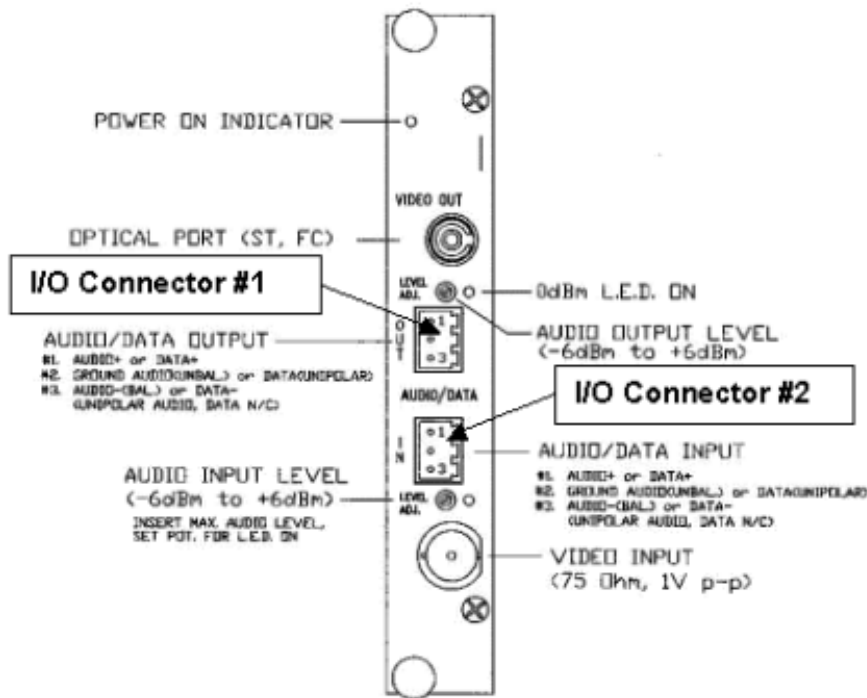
POWER ON INDICATOR

VIDEO OUT

OPTICAL PORT (ST, FC)

I/O Connector #1

LEVEL ADJ.

0dBm L.E.D. ON

AUDIO/DATA OUTPUT

#1. AUDIO+ or DATA+
#2. GROUND AUDIO(UNBAL.) or DATA(UNIPOLAR)
#3. AUDIO-(BAL.) or DATA- (UNIPOLAR AUDIO, DATA N/C)

OUT

1
3

AUDIO OUTPUT LEVEL (-6dBm to +6dBm)

AUDIO/DATA

I/O Connector #2

IN

1
3

AUDIO/DATA INPUT

#1. AUDIO+ or DATA+
#2. GROUND AUDIO(UNBAL.) or DATA(UNIPOLAR)
#3. AUDIO-(BAL.) or DATA- (UNIPOLAR AUDIO, DATA N/C)

AUDIO INPUT LEVEL (-6dBm to +6dBm)

INSERT MAX. AUDIO LEVEL, SET POT. FOR L.E.D. ON

LEVEL ADJ.

VIDEO INPUT (75 Ohm, 1V p-p)